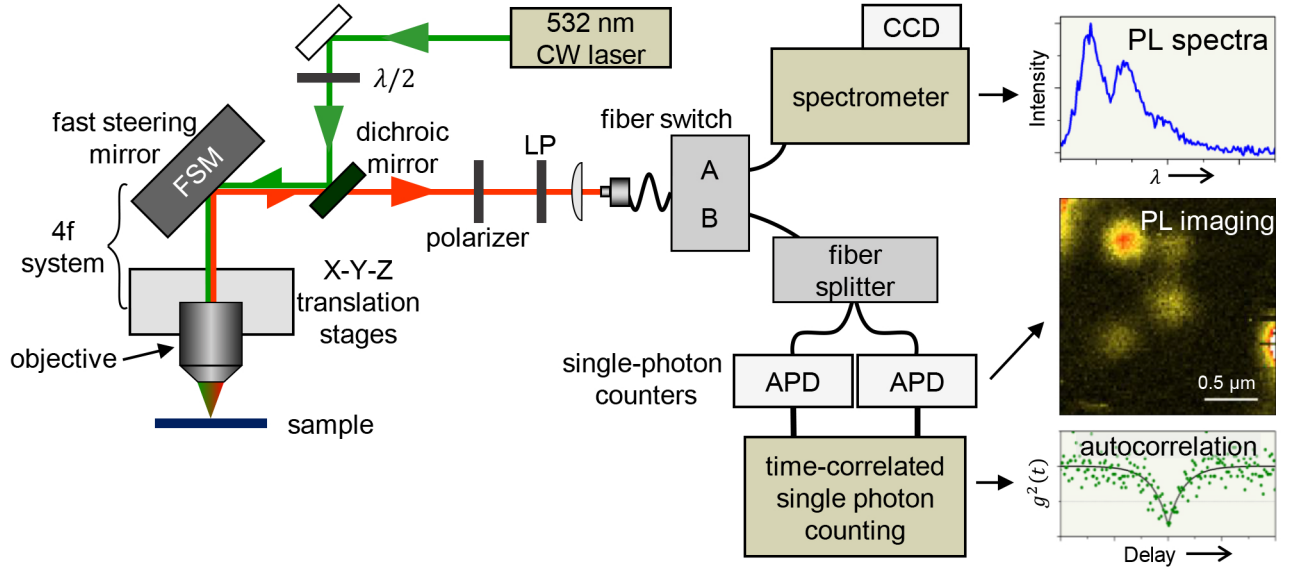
532 nm CW laser

$\lambda/2$

fast steering mirror

FSM

dichroic mirror

4f system

LP

polarizer

fiber switch

A

B

CCD

spectrometer

PL spectra

Intensity

$\lambda$

X-Y-Z translation stages

objective

sample

fiber splitter

single-photon counters

APD

APD

PL imaging

0.5 μm

time-correlated single photon counting

autocorrelation

$g^2(t)$

Delay